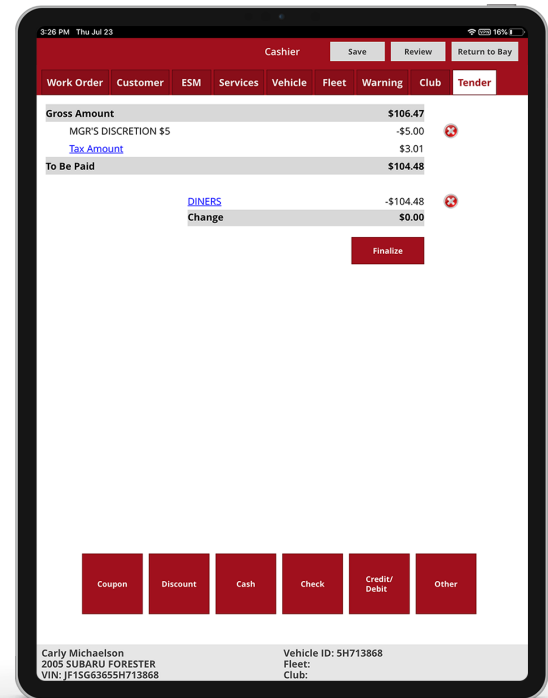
3:26 PM Thu Jul 23

16%

Cashier

Save

Review

Return to Bay

Work Order

Customer

ESM

Services

Vehicle

Fleet

Warning

Club

Tender

| | |
|---|---|
| Gross Amount | $106.47 |
| MGR'S DISCRETION $5 | -$5.00 |
| Tax Amount | $3.01 |
| To Be Paid | $104.48 |

| | |
|---|---|
| DINERS | -$104.48 |
| Change | $0.00 |

Finalize

Coupon

Discount

Cash

Check

Credit/ Debit

Other

Carly Michaelson
2005 SUBARU FORESTER
VIN: JF1SG63655H713868

Vehicle ID: 5H713868
Fleet:
Club: